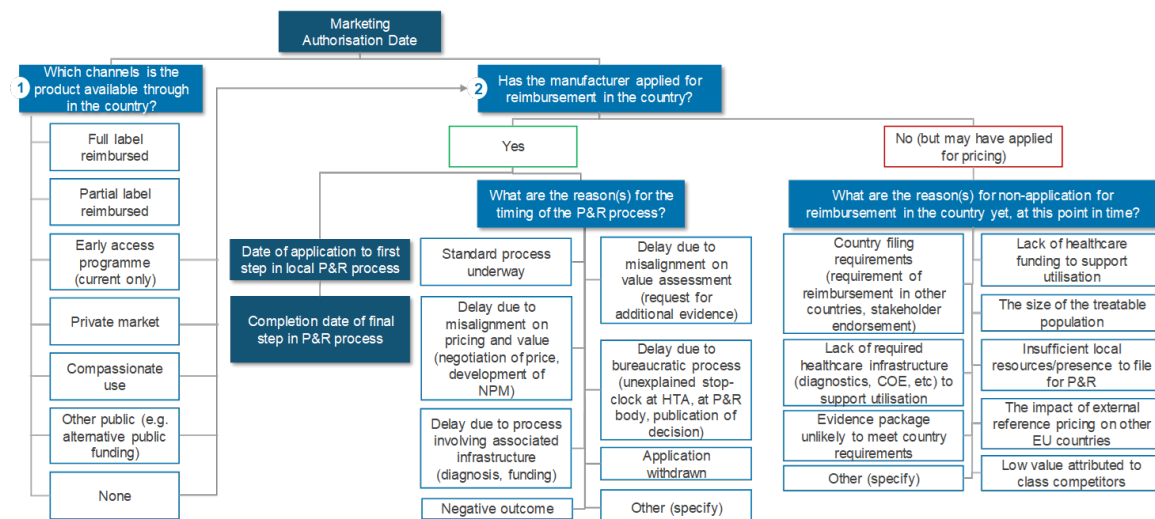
Marketing Authorisation Date

1 Which channels is the product available through in the country?

Full label reimbursed

Partial label reimbursed

Early access programme (current only)

Private market

Compassionate use

Other public (e.g. alternative public funding)

None

2 Has the manufacturer applied for reimbursement in the country?

Yes

No (but may have applied for pricing)

Date of application to first step in local P&R process

Completion date of final step in P&R process

What are the reason(s) for the timing of the P&R process?

Standard process underway

Delay due to misalignment on pricing and value (negotiation of price, development of NPM)

Delay due to process involving associated infrastructure (diagnosis, funding)

Negative outcome

Delay due to misalignment on value assessment (request for additional evidence)

Delay due to bureaucratic process (unexplained stop-clock at HTA, at P&R body, publication of decision)

Application withdrawn

Other (specify)

What are the reason(s) for non-application for reimbursement in the country yet, at this point in time?

Country filing requirements (requirement of reimbursement in other countries, stakeholder endorsement)

Lack of required healthcare infrastructure (diagnostics, COE, etc) to support utilisation

Evidence package unlikely to meet country requirements

Other (specify)

Lack of healthcare funding to support utilisation

The size of the treatable population

Insufficient local resources/presence to file for P&R

The impact of external reference pricing on other EU countries

Low value attributed to class competitors